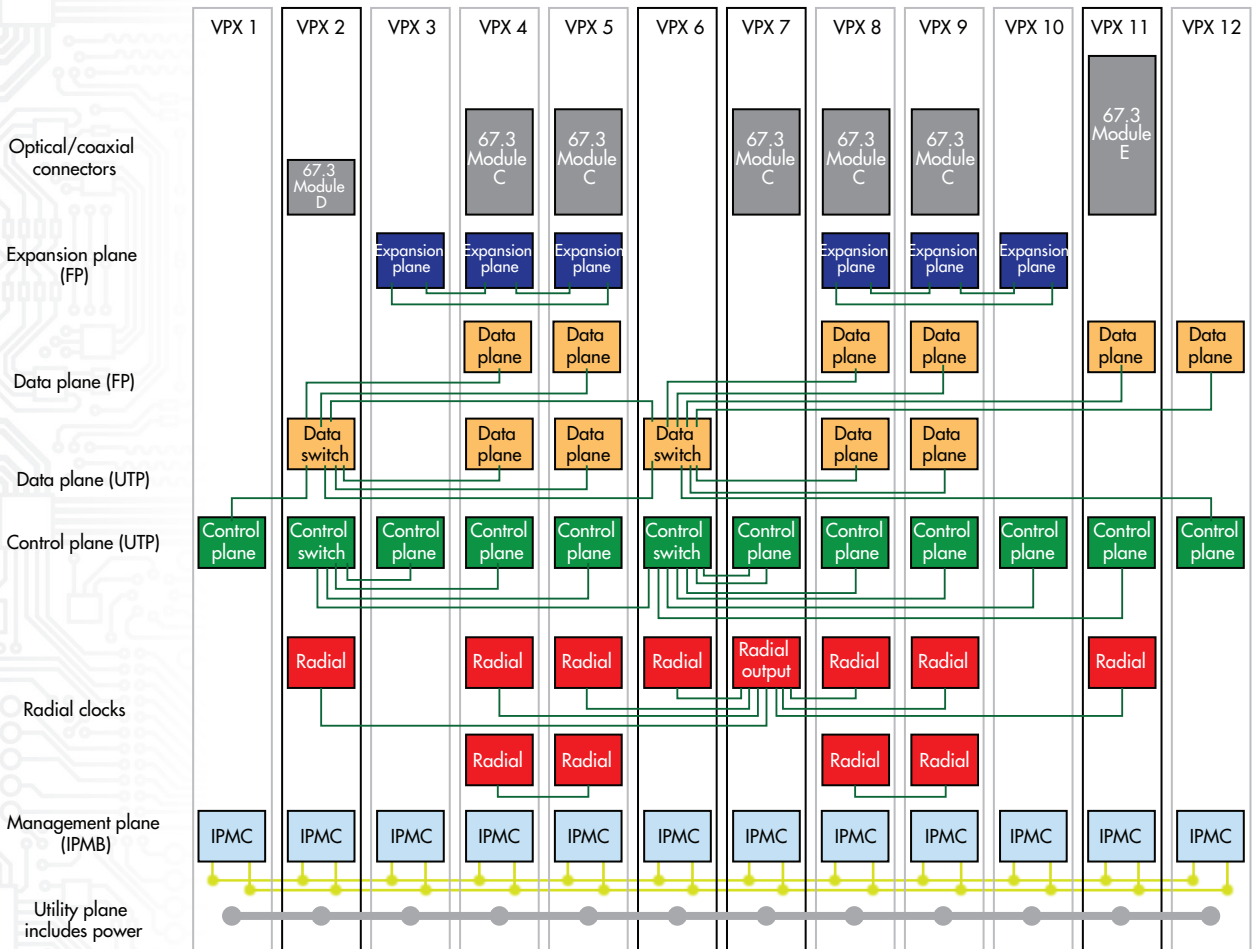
VPX 1 VPX 2 VPX 3 VPX 4 VPX 5 VPX 6 VPX 7 VPX 8 VPX 9 VPX 10 VPX 11 VPX 12

Optical/coaxial connectors

67.3 Module D

67.3 Module C

67.3 Module C

67.3 Module C

67.3 Module C

67.3 Module C

67.3 Module E

Expansion plane (FP)

Expansion plane
Expansion plane
Expansion plane
Expansion plane
Expansion plane
Expansion plane

Data plane (FP)

Data plane
Data plane
Data plane
Data plane
Data plane
Data plane

Data plane (UTP)

Data switch
Data plane
Data plane
Data switch
Data plane
Data plane

Control plane (UTP)

Control plane
Control switch
Control plane
Control plane
Control plane
Control switch
Control plane
Control plane
Control plane
Control plane
Control plane
Control plane

Radial clocks

Radial
Radial
Radial
Radial
Radial output
Radial
Radial
Radial
Radial
Radial
Radial
Radial

Management plane (IPMB)

IPMC IPMC IPMC IPMC IPMC IPMC IPMC IPMC IPMC IPMC IPMC IPMC

Utility plane includes power